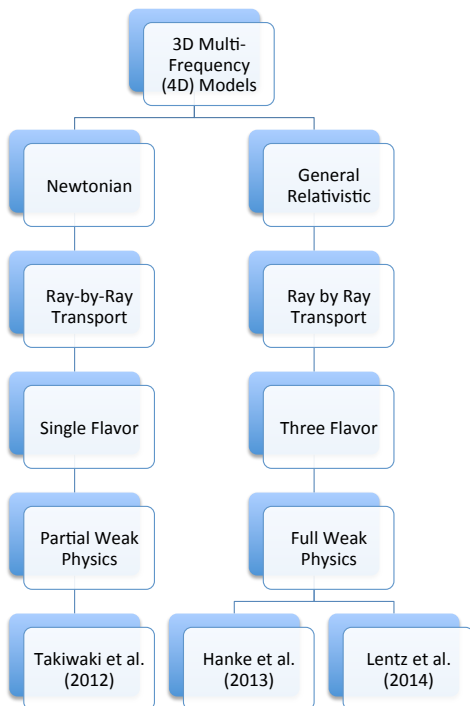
3D Multi-Frequency (4D) Models

Newtonian

General Relativistic

Ray-by-Ray Transport

Ray by Ray Transport

Single Flavor

Three Flavor

Partial Weak Physics

Full Weak Physics

Takiwaki et al. (2012)

Hanke et al. (2013)

Lentz et al. (2014)